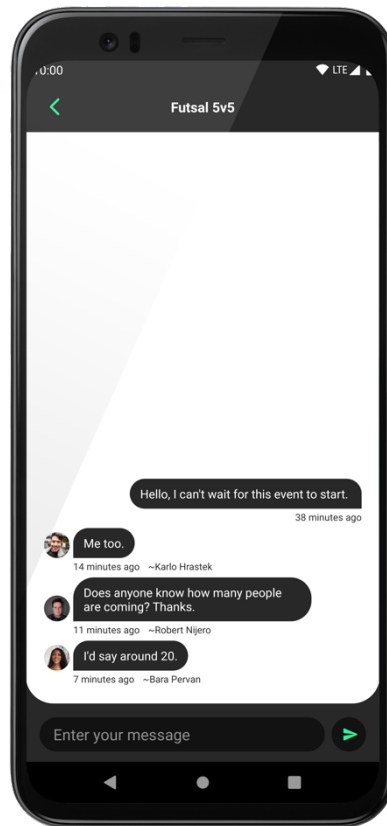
0:00

LTE

Futsal 5v5

Hello, I can't wait for this event to start.

38 minutes ago

Me too.

14 minutes ago ~Karlo Hrastek

Does anyone know how many people are coming? Thanks.

11 minutes ago ~Robert Nijero

I'd say around 20.

7 minutes ago ~Bara Pervan

Enter your message